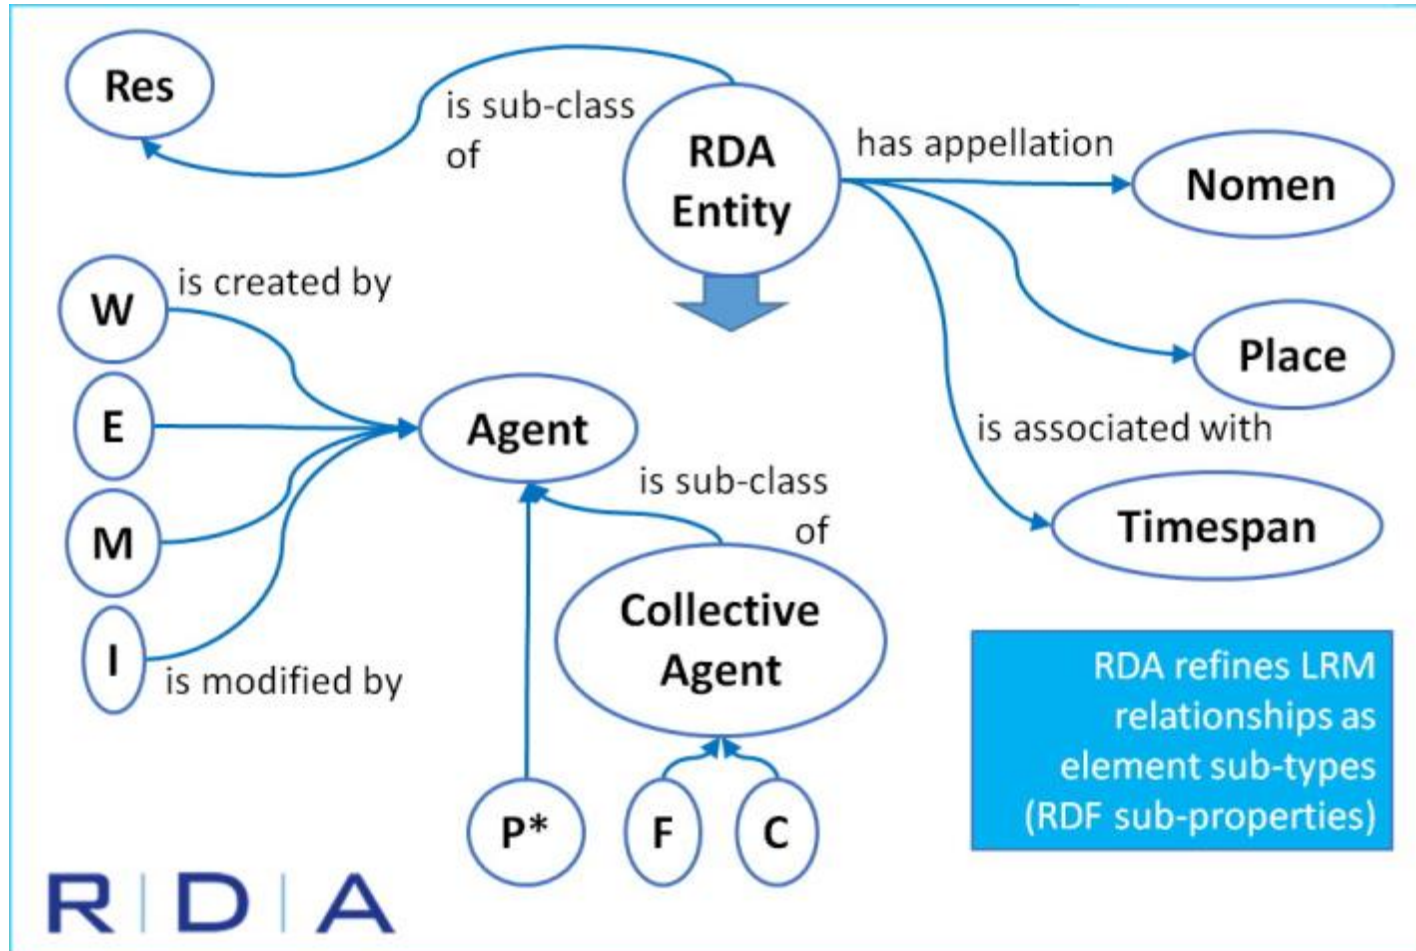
Res

is sub-class of

RDA Entity

has appellation

Nomen

W

is created by

E

M

I

is modified by

Agent

Place

is associated with

is sub-class of

Timespan

Collective Agent

RDA refines LRM relationships as element sub-types (RDF sub-properties)

P*

F

C

R | D | A